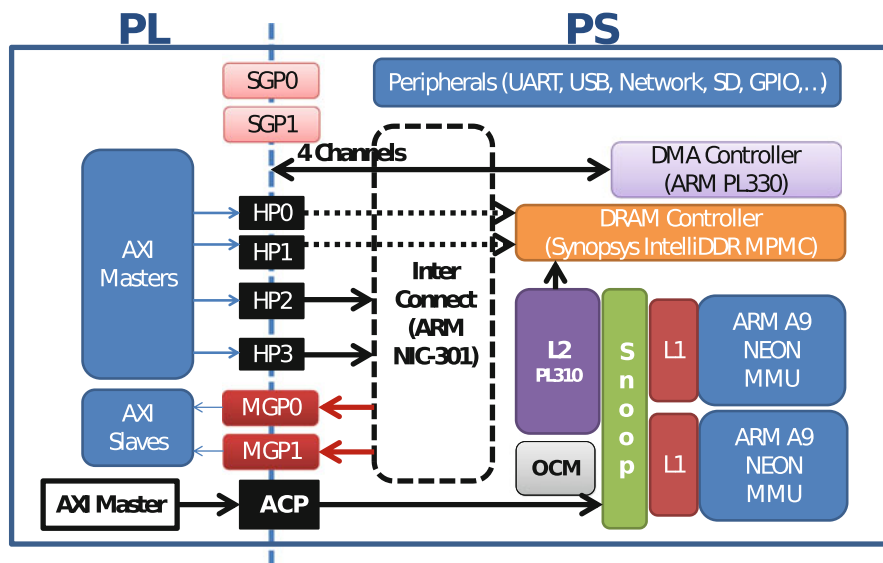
PL

PS

SGP0

SGP1

Peripherals (UART, USB, Network, SD, GPIO,...)

4 Channels

DMA Controller (ARM PL330)

AXI Masters

HP0

HP1

HP2

HP3

DRAM Controller (Synopsys IntelliDDR MPMC)

Inter Connect (ARM NIC-301)

L2 PL310

S n o o p

L1

ARM A9 NEON MMU

L1

ARM A9 NEON MMU

AXI Slaves

MGP0

MGP1

OCM

AXI Master

ACP